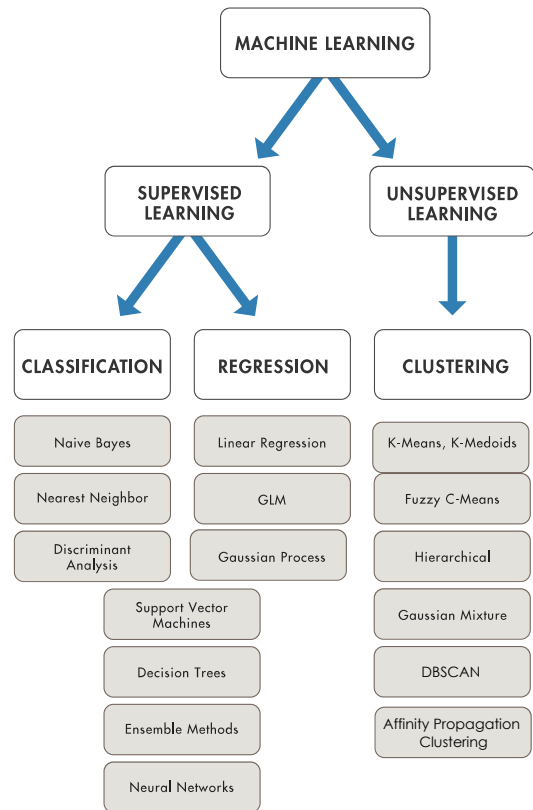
MACHINE LEARNING

SUPERVISED LEARNING

UNSUPERVISED LEARNING

CLASSIFICATION

Naive Bayes

Nearest Neighbor

Discriminant Analysis

REGRESSION

Linear Regression

GLM

Gaussian Process

Support Vector Machines

Decision Trees

Ensemble Methods

Neural Networks

CLUSTERING

K-Means, K-Medoids

Fuzzy C-Means

Hierarchical

Gaussian Mixture

DBSCAN

Affinity Propagation Clustering